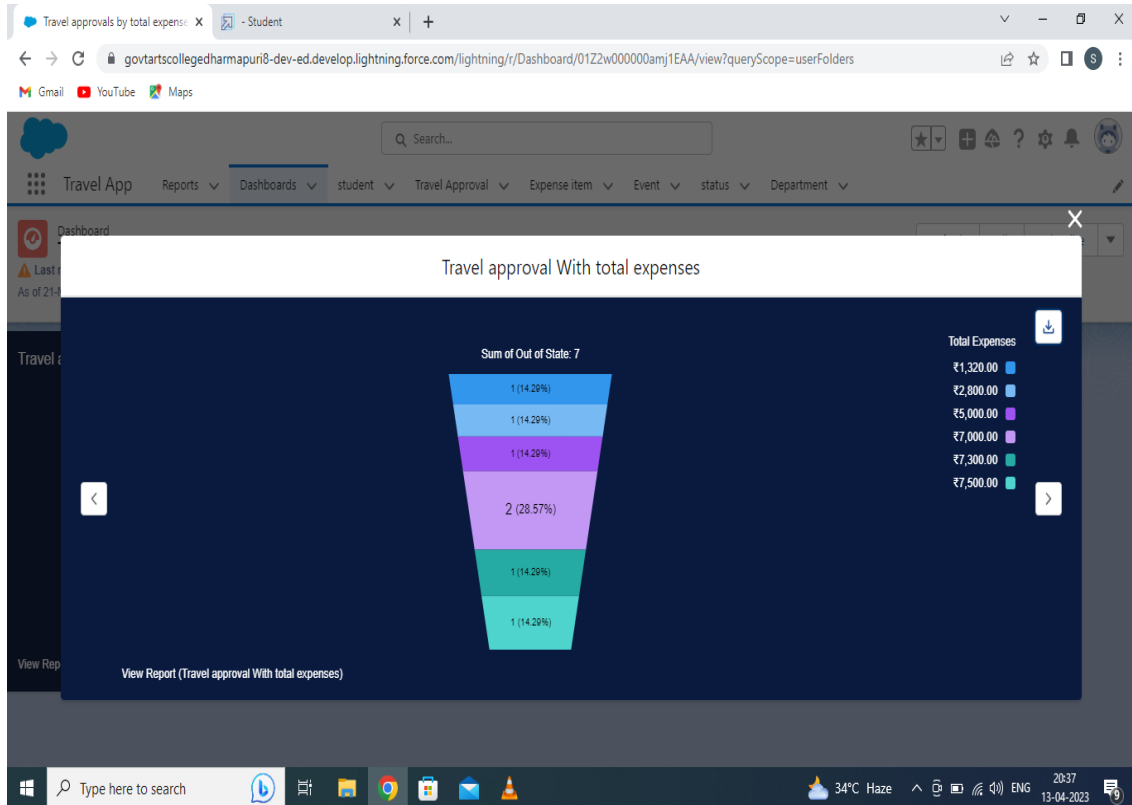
Travel approvals by total expense X
- Student X +

govtartscollegedharmapuri8-dev-ed.develop.lightning.force.com/lightning/r/Dashboard/01Z2w000000amj1EAA/view?queryScope=userFolders

Gmail YouTube Maps

Search...

Travel App Reports Dashboards student Travel Approval Expense item Event status Department

Dashboard
Last r
As of 21-

Travel a

View Rep

Travel approval With total expenses

Sum of Out of State: 7

1 (14.29%)
1 (14.29%)
1 (14.29%)
2 (28.57%)
1 (14.29%)
1 (14.29%)

Total Expenses
₹1,320.00
₹2,800.00
₹5,000.00
₹7,000.00
₹7,300.00
₹7,500.00

View Report (Travel approval With total expenses)

Type here to search

34°C Haze ENG 20:37 13-04-2023